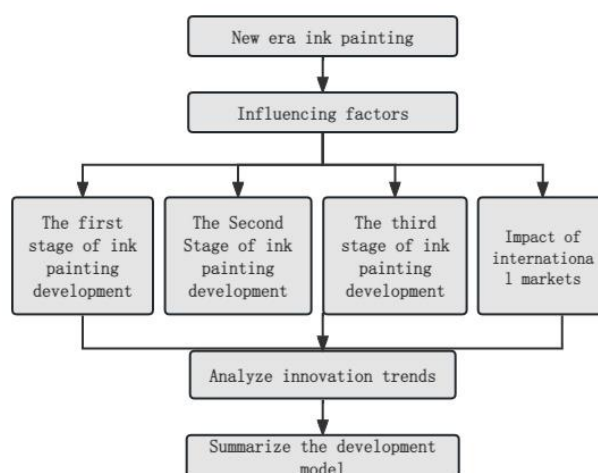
New era ink painting

Influencing factors

The first stage of ink painting development

The Second Stage of ink painting development

The third stage of ink painting development

Impact of international markets

Analyze innovation trends

Summarize the development model